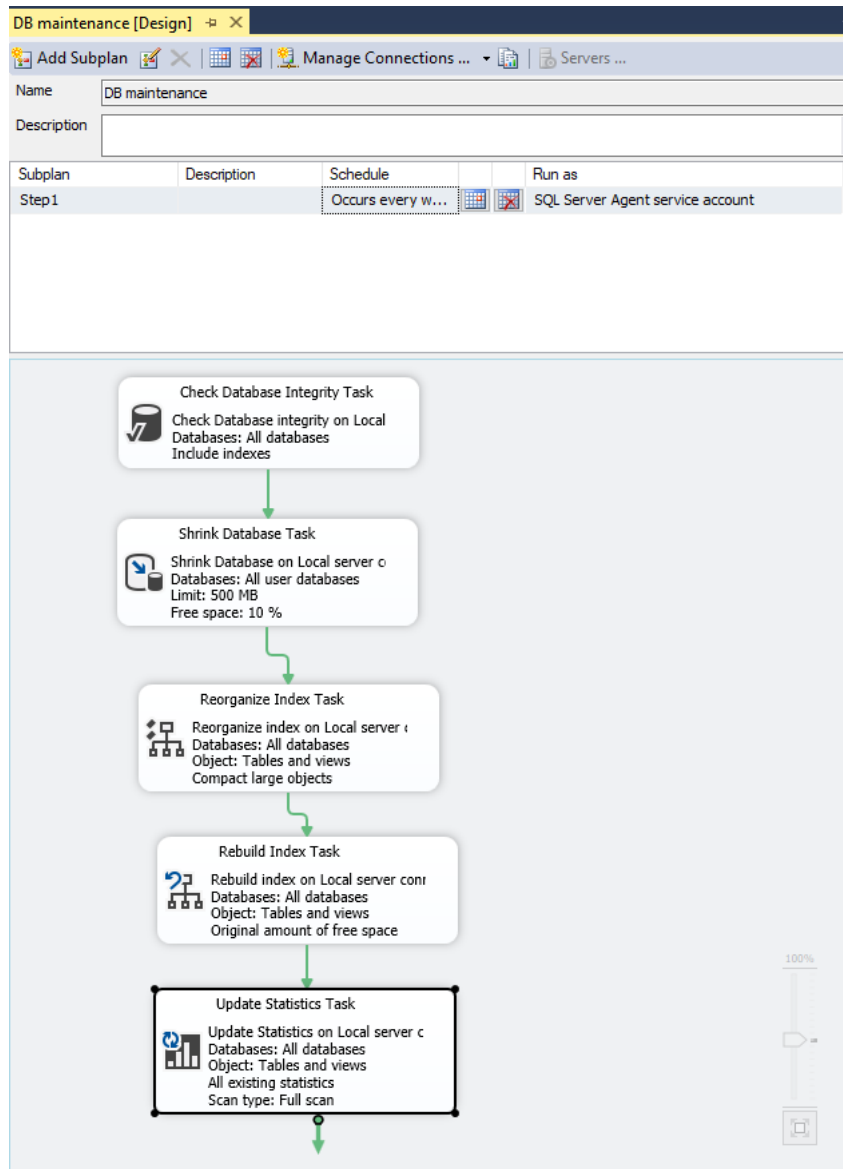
DB maintenance [Design] ✕

Add Subplan | Manage Connections ... | Servers ...

Name DB maintenance

Description

| Subplan | Description | Schedule | | | Run as |
|---|---|---|---|---|---|
| Step1 | | Occurs every w... | | | SQL Server Agent service account |

Check Database Integrity Task
Check Database integrity on Local
Databases: All databases
Include indexes

Shrink Database Task
Shrink Database on Local server c
Databases: All user databases
Limit: 500 MB
Free space: 10 %

Reorganize Index Task
Reorganize index on Local server c
Databases: All databases
Object: Tables and views
Compact large objects

Rebuild Index Task
Rebuild index on Local server conr
Databases: All databases
Object: Tables and views
Original amount of free space

Update Statistics Task
Update Statistics on Local server c
Databases: All databases
Object: Tables and views
All existing statistics
Scan type: Full scan

100%